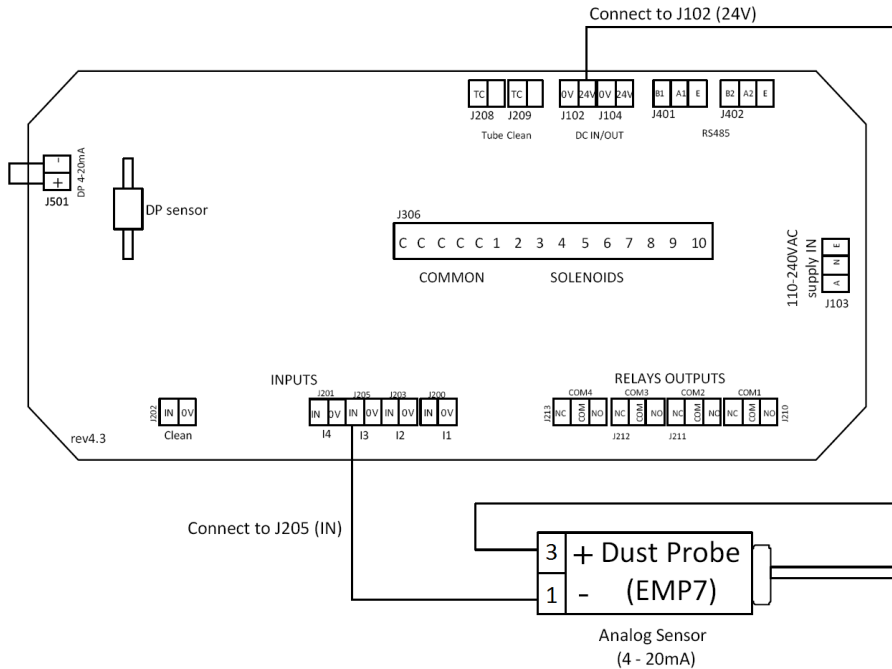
Connect to J102 (24V)

TC
J208

TC
J209

Tube Clean

0V 24V
J102

0V 24V
J104

DC IN/OUT

B1 A1 E
J401

B2 A2 E
J402

RS485

-
+
J501
DP 4-20mA

DP sensor

J306
C C C C C 1 2 3 4 5 6 7 8 9 10
COMMON SOLENOIDS

110-240VAC supply IN
E N A
J103

INPUTS

J202
IN 0V
Clean

J201
IN 0V
I4

J205
IN 0V
I3

J203
IN 0V
I2

J200
IN 0V
I1

RELAYS OUTPUTS

J213
COM4
NC COM NO

COM3
NC COM NO
J212

COM2
NC COM NO
J211

COM1
NC COM NO
J210

rev4.3

Connect to J205 (IN)

3 + Dust Probe
1 - (EMP7)

Analog Sensor
(4 - 20mA)